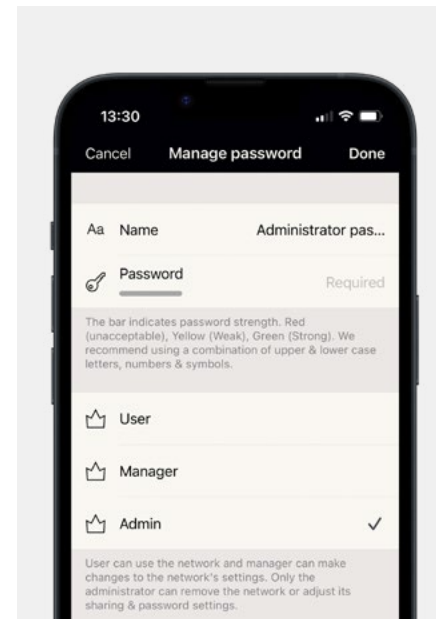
13:30

Cancel Manage password Done

Aa Name Administrator pas...

Password Required

The bar indicates password strength. Red (unacceptable), Yellow (Weak), Green (Strong). We recommend using a combination of upper & lower case letters, numbers & symbols.

User

Manager

Admin ✓

User can use the network and manager can make changes to the network's settings. Only the administrator can remove the network or adjust its sharing & password settings.